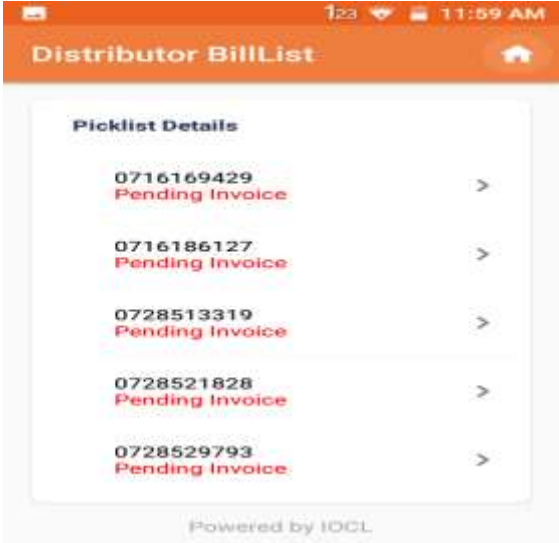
1 23 11:59 AM

Distributor BillList

Picklist Details

0716169429
Pending Invoice

0716186127
Pending Invoice

0728513319
Pending Invoice

0728521828
Pending Invoice

0728529793
Pending Invoice

Powered by IOCL